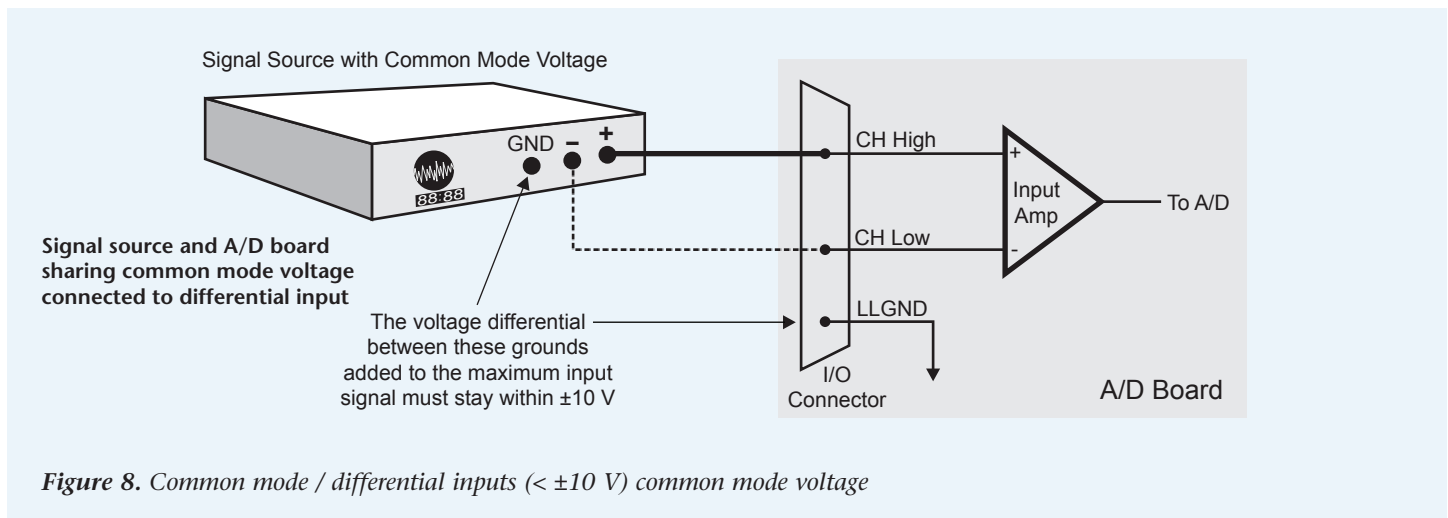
Signal Source with Common Mode Voltage

88:88

GND

-

+

CH High

+

Input Amp

-

To A/D

CH Low

LLGND

Signal source and A/D board sharing common mode voltage connected to differential input

The voltage differential between these grounds added to the maximum input signal must stay within ±10 V

I/O Connector

A/D Board

*Figure 8.* Common mode / differential inputs (< ±10 V) common mode voltage